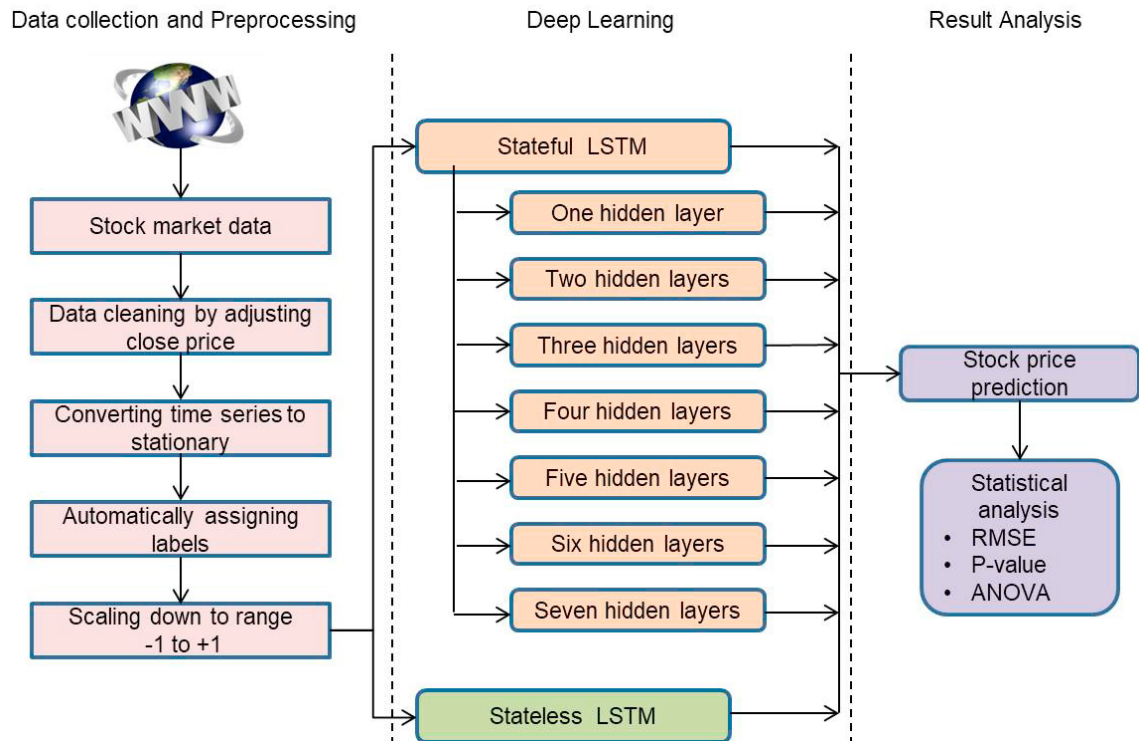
Data collection and Preprocessing

Deep Learning

Result Analysis

WWW

Stock market data

Data cleaning by adjusting close price

Converting time series to stationary

Automatically assigning labels

Scaling down to range -1 to +1

Stateful LSTM

One hidden layer

Two hidden layers

Three hidden layers

Four hidden layers

Five hidden layers

Six hidden layers

Seven hidden layers

Stateless LSTM

Stock price prediction

Statistical analysis
• RMSE
• P-value
• ANOVA